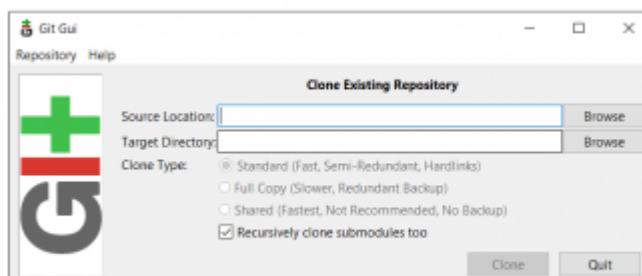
Git Gui

Repository Help

Clone Existing Repository

Source Location:

Browse

Target Directory:

Browse

Clone Type:

Standard (Fast, Semi-Redundant, Hardlinks)

Full Copy (Slower, Redundant Backup)

Shared (Fastest, Not Recommended, No Backup)

Recursively clone submodules too

Clone

Quit